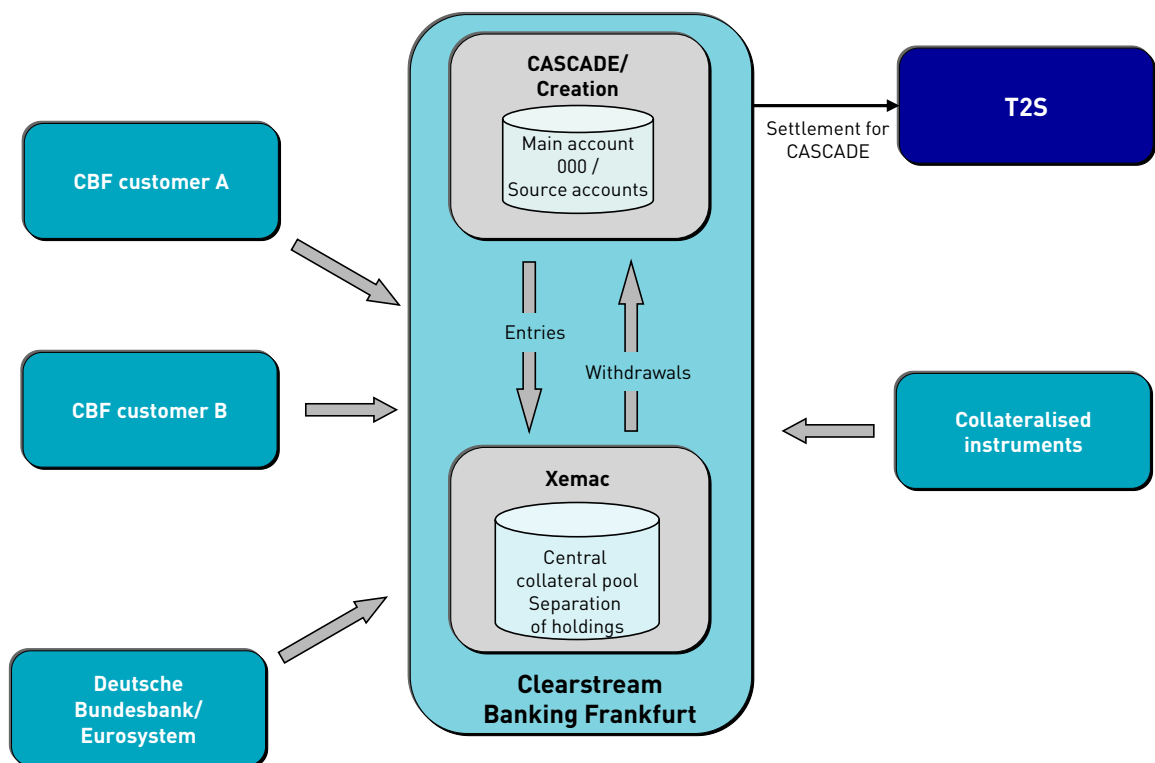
CASCADE/
Creation

Main account 000 / Source accounts

T2S

Settlement for CASCADE

CBF customer A

CBF customer B

Entries

Withdrawals

Collateralised instruments

Xemac

Central collateral pool Separation of holdings

Deutsche Bundesbank/ Eurosystem

Clearstream Banking Frankfurt